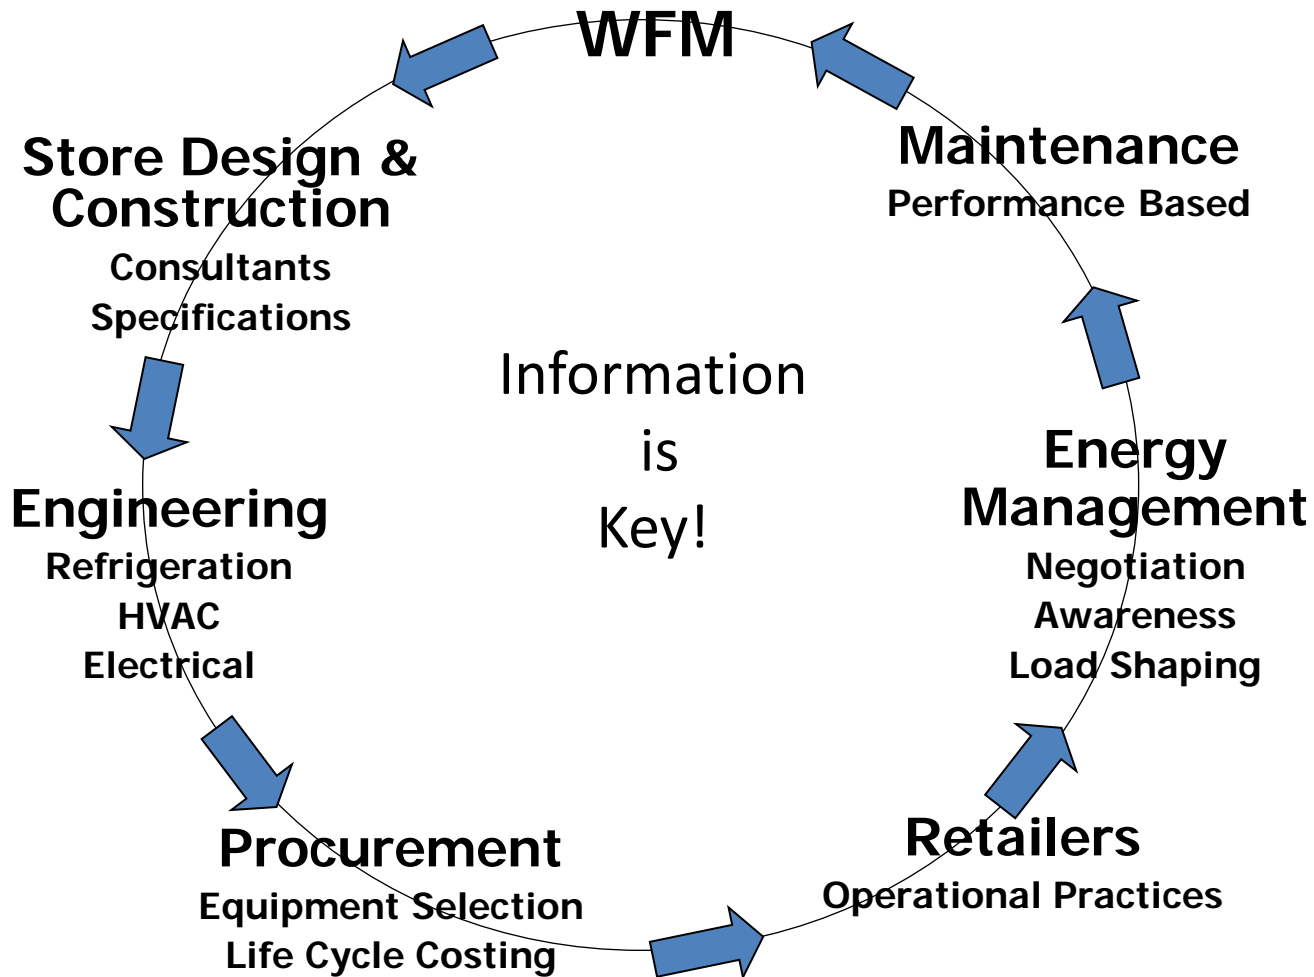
WFM

Store Design & Construction
Consultants
Specifications

Engineering
Refrigeration
HVAC
Electrical

Procurement
Equipment Selection
Life Cycle Costing

Retailers
Operational Practices

Energy Management
Negotiation
Awareness
Load Shaping

Maintenance
Performance Based

Information
is
Key!